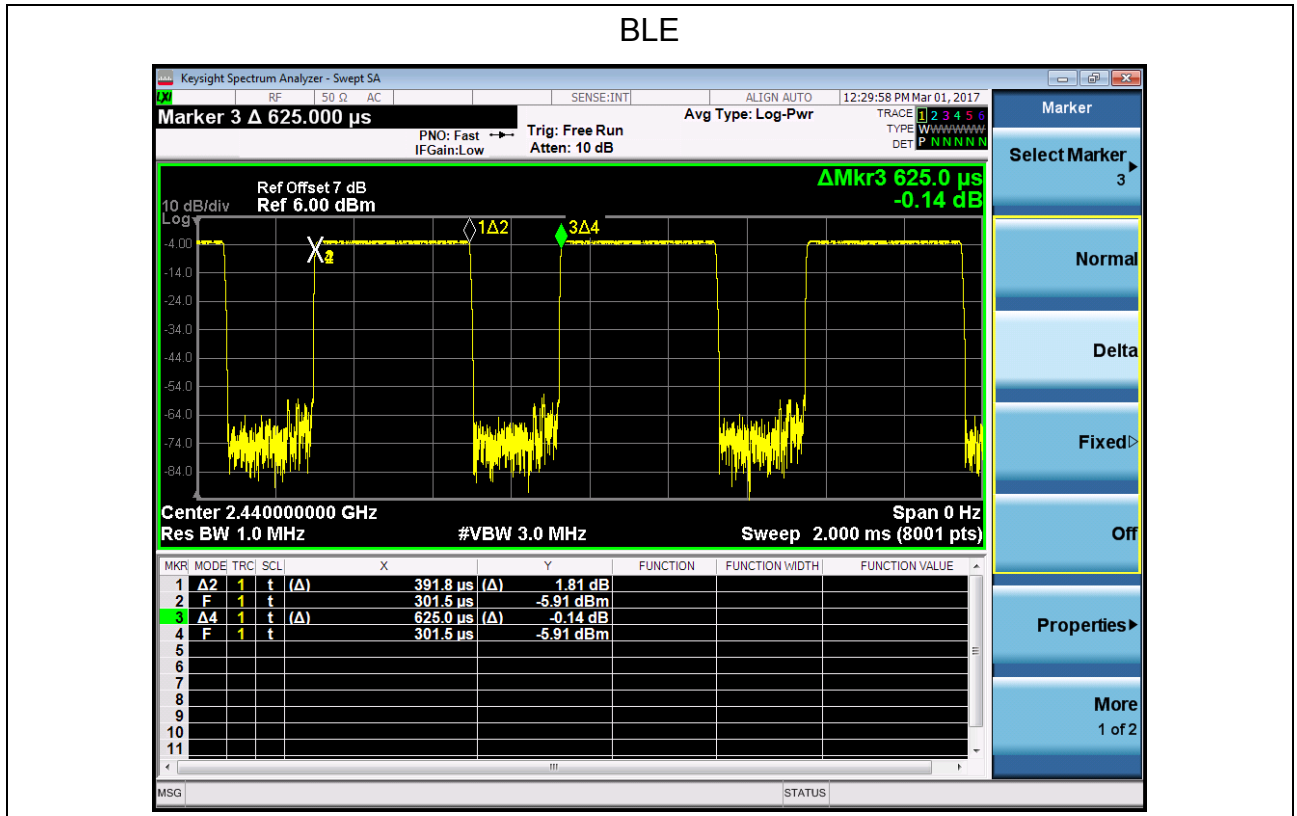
BLE

Keysight Spectrum Analyzer - Swept SA

RF 50 Ω AC SENSE:INT ALIGN AUTO 12:29:58 PM Mar 01, 2017

Marker 3 Δ 625.000 µs

PNO: Fast IFGain:Low

Trig: Free Run Atten: 10 dB

Avg Type: Log-Pwr

TRACE 1 2 3 4 5 6
TYPE WWWWWW
DET P N N N N N

Marker

Select Marker 3

Ref Offset 7 dB
10 dB/div Ref 6.00 dBm
Log

ΔMkr3 625.0 µs
-0.14 dB

1Δ2 3Δ4 X2

-4.00
-14.0
-24.0
-34.0
-44.0
-54.0
-64.0
-74.0
-84.0

Center 2.440000000 GHz
Res BW 1.0 MHz #VBW 3.0 MHz
Span 0 Hz
Sweep 2.000 ms (8001 pts)

| MKR | MODE | TRC | SCL | X | | Y | FUNCTION | FUNCTION WIDTH | FUNCTION VALUE |
|---|---|---|---|---|---|---|---|---|---|
| 1 | Δ2 | 1 | t | (Δ) | 391.8 µs | (Δ) 1.81 dB | | | |
| 2 | F | 1 | t | | 301.5 µs | -5.91 dBm | | | |
| 3 | Δ4 | 1 | t | (Δ) | 625.0 µs | (Δ) -0.14 dB | | | |
| 4 | F | 1 | t | | 301.5 µs | -5.91 dBm | | | |
| 5 | | | | | | | | | |
| 6 | | | | | | | | | |
| 7 | | | | | | | | | |
| 8 | | | | | | | | | |
| 9 | | | | | | | | | |
| 10 | | | | | | | | | |
| 11 | | | | | | | | | |

Normal

Delta

Fixed

Off

Properties

More 1 of 2

MSG STATUS